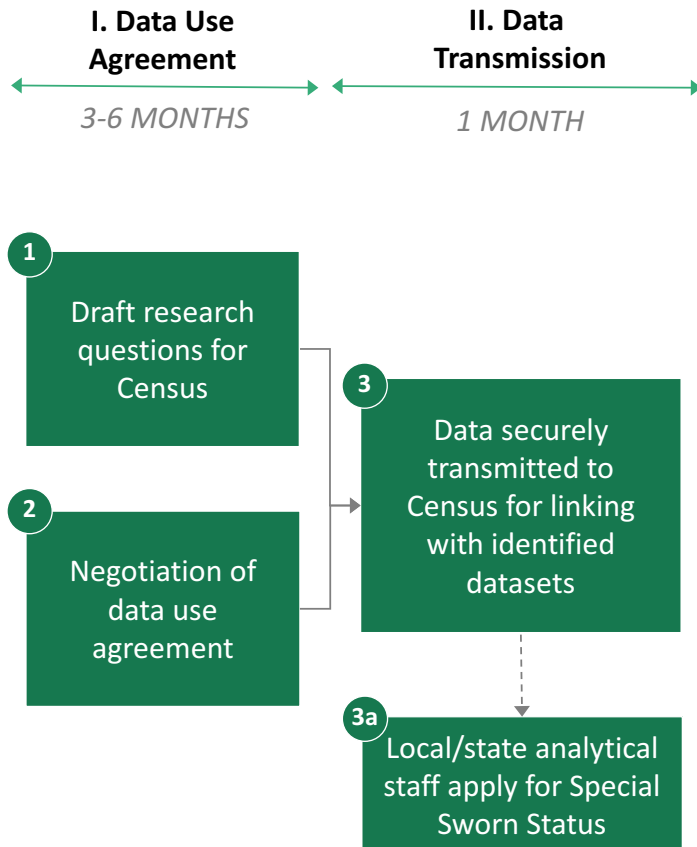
I. Data Use Agreement

3-6 MONTHS

II. Data Transmission

1 MONTH

1
Draft research questions for Census

2
Negotiation of data use agreement

3
Data securely transmitted to Census for linking with identified datasets

3a
Local/state analytical staff apply for Special Sworn Status